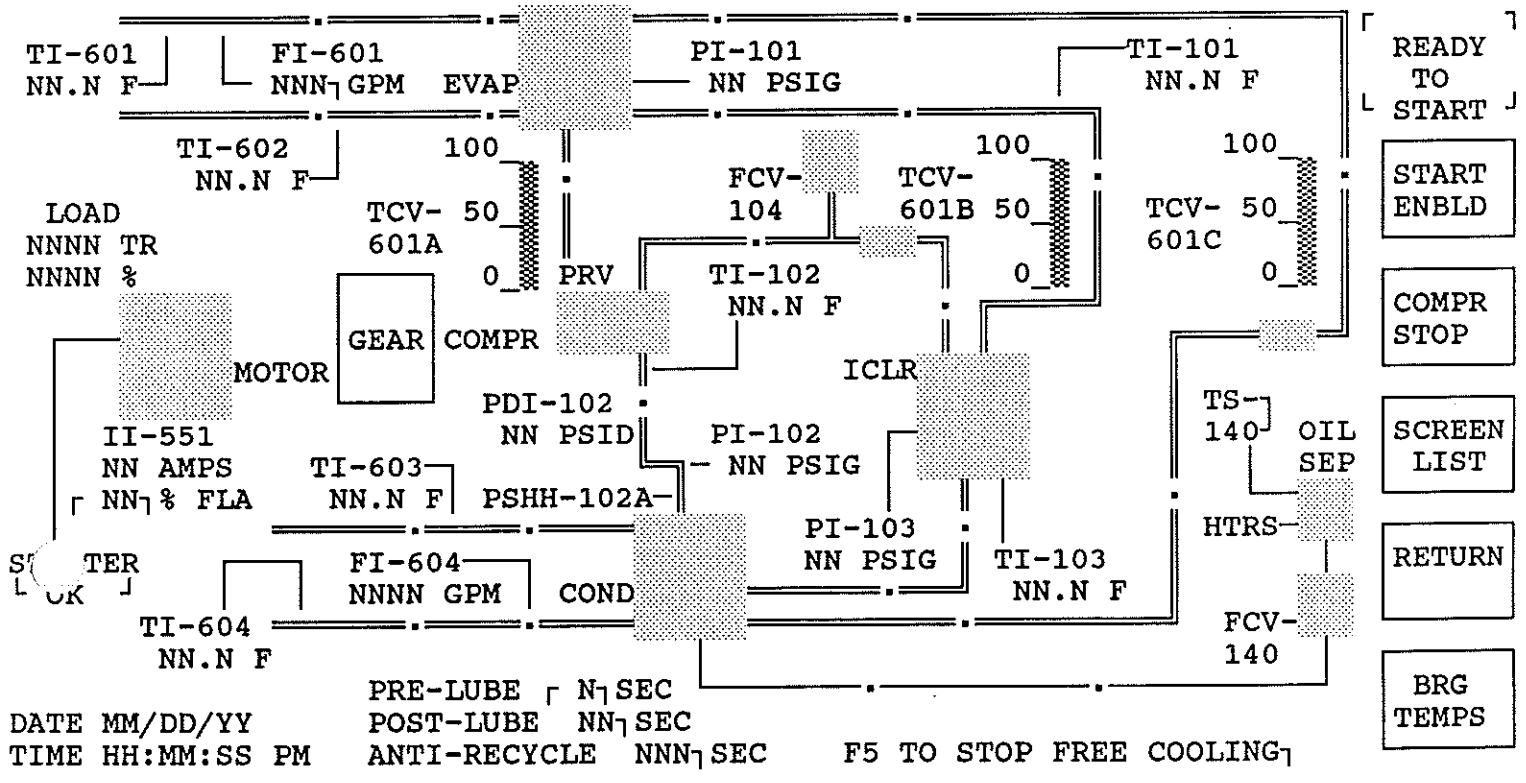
TI-601
NN.N F

FI-601
NNN GPM

EVAP

PI-101
NN PSIG

TI-101
NN.N F

READY
TO
START

TI-602
NN.N F

100
50
0
TCV-
601A

FCV-
104

TCV-
601B

100
50
0

100
50
0
TCV-
601C

START
ENBLD

LOAD
NNNN TR
NNNN %

PRV

TI-102
NN.N F

COMPR
STOP

GEAR

COMPR

MOTOR

ICLR

PDI-102
NN PSID

PI-102
NN PSIG

TS-
140

OIL
SEP

SCREEN
LIST

II-551
NN AMPS
NN % FLA

TI-603
NN.N F

PSHH-102A

PI-103
NN PSIG

TI-103
NN.N F

HTRS

ST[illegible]TER
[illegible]K

FI-604
NNNN GPM

COND

RETURN

TI-604
NN.N F

FCV-
140

PRE-LUBE N SEC
POST-LUBE NN SEC
ANTI-RECYCLE NNN SEC

BRG
TEMPS

DATE MM/DD/YY
TIME HH:MM:SS PM

F5 TO STOP FREE COOLING